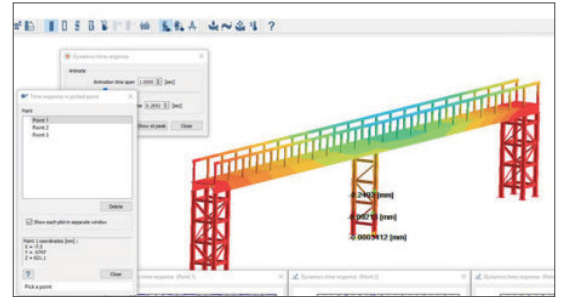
?

Dynamic time response

Animate

Animation time span 1.0000 [sec]

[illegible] 0.2650 [sec]

Show all peak

Close

Time response in picked point

Point

Point 1
Point 2
Point 3

Delete

Show each plot in separate window

Point 1 coordinates [mm] :
X = -0.0
Y = 0797
Z = 611.1

?

Close

Pick a point

0.2493 [mm]

0.0210 [mm]

0.0005412 [mm]

Dynamic time response (Point 1)

Dynamic time response (Point 2)

Dynamic time response (Point 3)